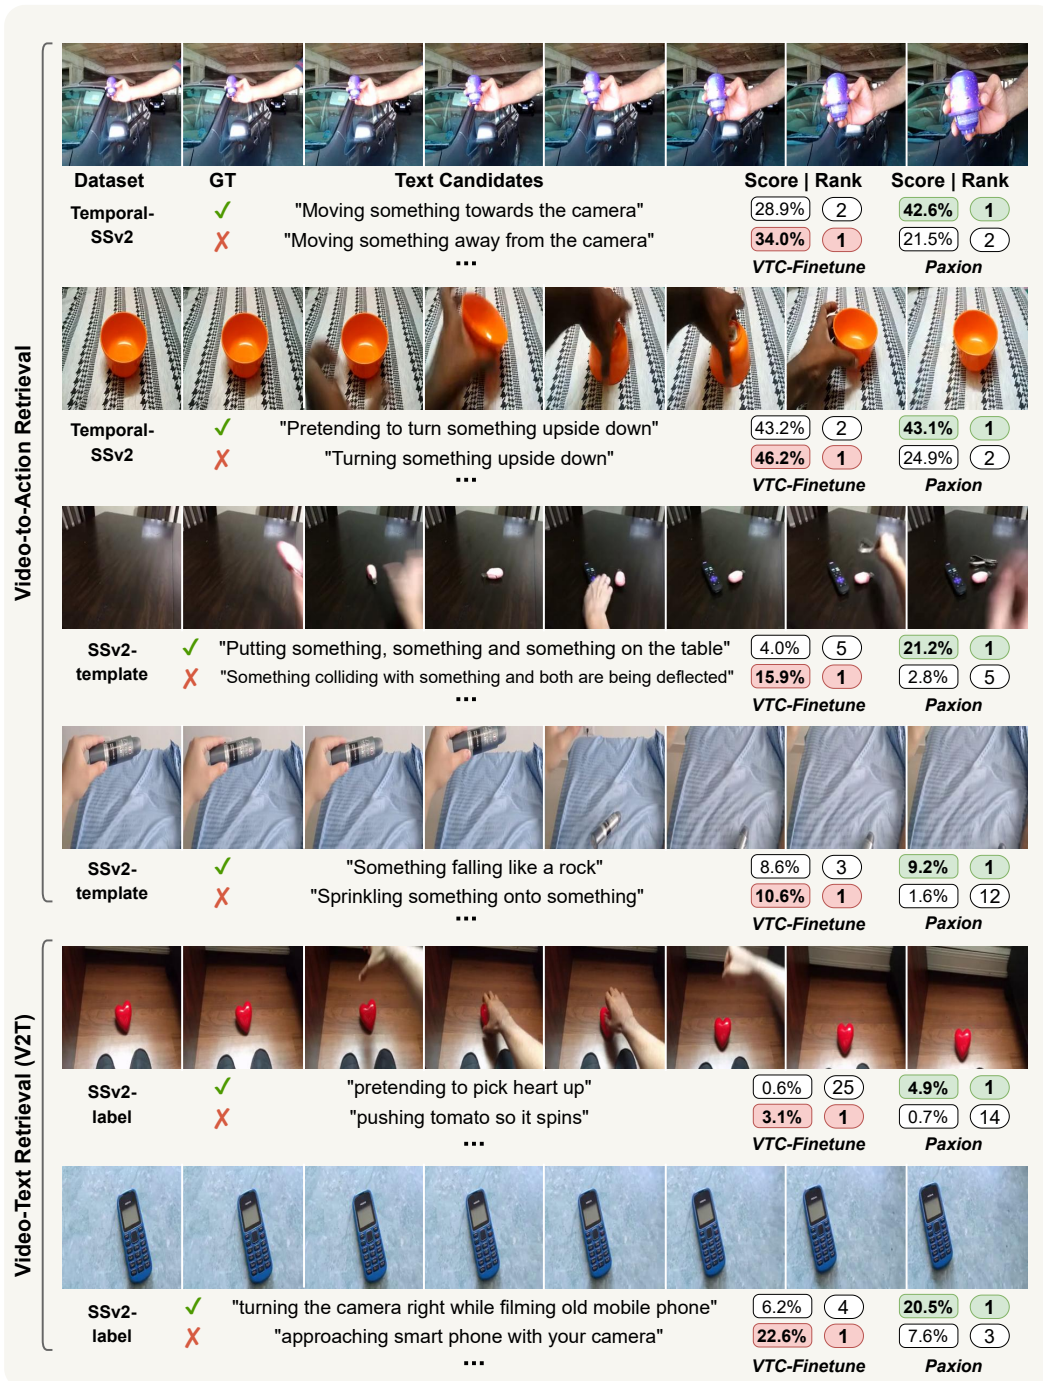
Video-to-Action Retrieval

| Dataset | GT | Text Candidates | Score \| Rank | Score \| Rank |
|---|---|---|---|---|
| Temporal-SSv2 | ✓ | "Moving something towards the camera" | 28.9% 2 | 42.6% 1 |
| | ✗ | "Moving something away from the camera" | 34.0% 1 | 21.5% 2 |
| | | ... | VTC-Finetune | Paxion |
| Temporal-SSv2 | ✓ | "Pretending to turn something upside down" | 43.2% 2 | 43.1% 1 |
| | ✗ | "Turning something upside down" | 46.2% 1 | 24.9% 2 |
| | | ... | VTC-Finetune | Paxion |
| SSv2-template | ✓ | "Putting something, something and something on the table" | 4.0% 5 | 21.2% 1 |
| | ✗ | "Something colliding with something and both are being deflected" | 15.9% 1 | 2.8% 5 |
| | | ... | VTC-Finetune | Paxion |
| SSv2-template | ✓ | "Something falling like a rock" | 8.6% 3 | 9.2% 1 |
| | ✗ | "Sprinkling something onto something" | 10.6% 1 | 1.6% 12 |
| | | ... | VTC-Finetune | Paxion |

Video-Text Retrieval (V2T)

| Dataset | GT | Text Candidates | Score \| Rank | Score \| Rank |
|---|---|---|---|---|
| SSv2-label | ✓ | "pretending to pick heart up" | 0.6% 25 | 4.9% 1 |
| | ✗ | "pushing tomato so it spins" | 3.1% 1 | 0.7% 14 |
| | | ... | VTC-Finetune | Paxion |
| SSv2-label | ✓ | "turning the camera right while filming old mobile phone" | 6.2% 4 | 20.5% 1 |
| | ✗ | "approaching smart phone with your camera" | 22.6% 1 | 7.6% 3 |
| | | ... | VTC-Finetune | Paxion |